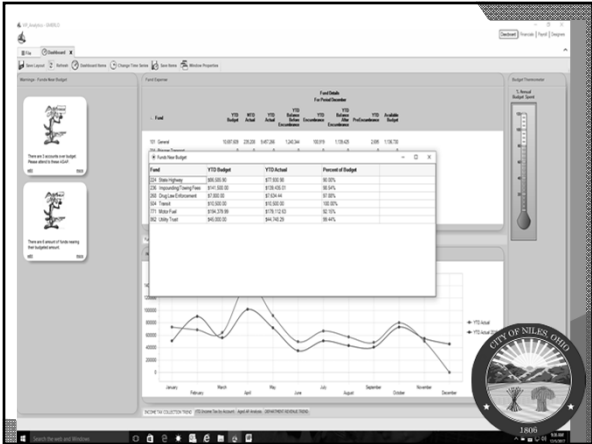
VR_Sessions - GHIMCO

Dashboard | Financials | Payroll | Designer

File | Dashboard

Save Layout | Refresh | Dashboard Items | Change Timer Series | Save Name | Window Properties

Warnings - Funds Near Budget

There are 3 accounts over budget. Please attend to these ASAP.

There are 8 amount of funds nearing their budgeted amount.

Fund Expense

Fund Details For Period December

| Fund | YTD Budget | MTD Actual | YTD Actual | YTD Balance Before Encumbrance | YTD Encumbrance | YTD Balance After Encumbrance | YTD Pre-Encumbrance | Available Budget |
|---|---|---|---|---|---|---|---|---|
| 101 General | 10,087,809 | 235,209 | 9,467,096 | 1,240,344 | 169,919 | 1,139,425 | 2,686 | 1,136,739 |

Budget Thermometer

% Annual Budget Spent

Funds Near Budget

| Fund | YTD Budget | YTD Actual | Percent of Budget |
|---|---|---|---|
| 224 State Highway | $89,500.00 | $77,600.90 | 86.00% |
| 236 Impounding/Towing Fees | $141,500.00 | $139,435.01 | 98.54% |
| 265 Drug Law Enforcement | $7,800.00 | $7,634.44 | 97.88% |
| 504 Transit | $10,500.00 | $10,500.00 | 100.00% |
| 771 Motor Fuel | $194,378.99 | $179,112.53 | 92.15% |
| 862 Utility Trust | $45,000.00 | $44,746.29 | 99.44% |

140000
120000
100000
80000
60000
40000
20000
0

January | February | March | April | May | June | July | August | September | October | November | December

YTD Actual
YTD Actual

CITY OF NILES OHIO
1806

INCOME TAX COLLECTION TREND | YTD Income Tax by Account | Aged AR Analysis | DEPARTMENT EXPENDITURES

Search the web and Windows